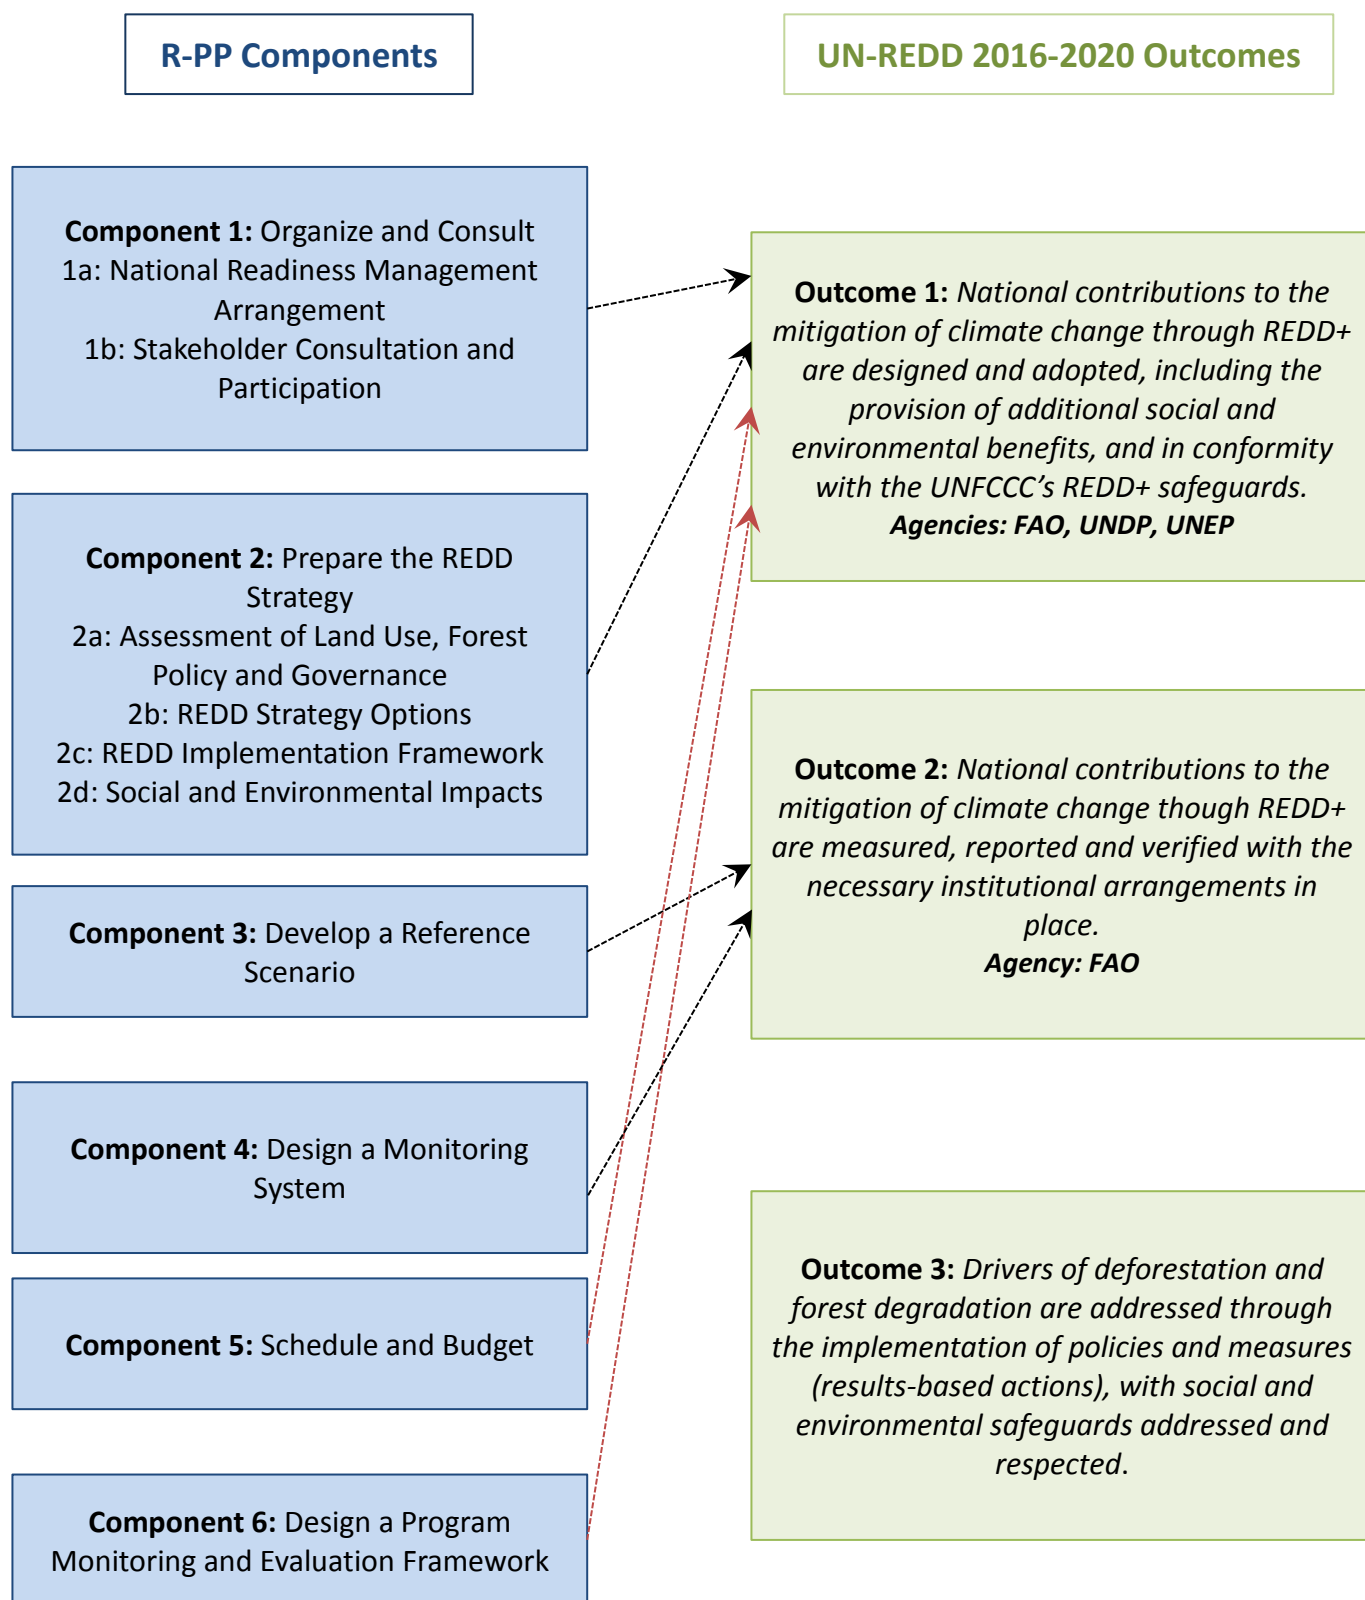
R-PP Components

UN-REDD 2016-2020 Outcomes

**Component 1:** Organize and Consult
1a: National Readiness Management Arrangement
1b: Stakeholder Consultation and Participation

**Component 2:** Prepare the REDD Strategy
2a: Assessment of Land Use, Forest Policy and Governance
2b: REDD Strategy Options
2c: REDD Implementation Framework
2d: Social and Environmental Impacts

**Component 3:** Develop a Reference Scenario

**Component 4:** Design a Monitoring System

**Component 5:** Schedule and Budget

**Component 6:** Design a Program Monitoring and Evaluation Framework

**Outcome 1:** *National contributions to the mitigation of climate change through REDD+ are designed and adopted, including the provision of additional social and environmental benefits, and in conformity with the UNFCCC's REDD+ safeguards.*
***Agencies: FAO, UNDP, UNEP***

**Outcome 2:** *National contributions to the mitigation of climate change though REDD+ are measured, reported and verified with the necessary institutional arrangements in place.*
***Agency: FAO***

**Outcome 3:** *Drivers of deforestation and forest degradation are addressed through the implementation of policies and measures (results-based actions), with social and environmental safeguards addressed and respected.*